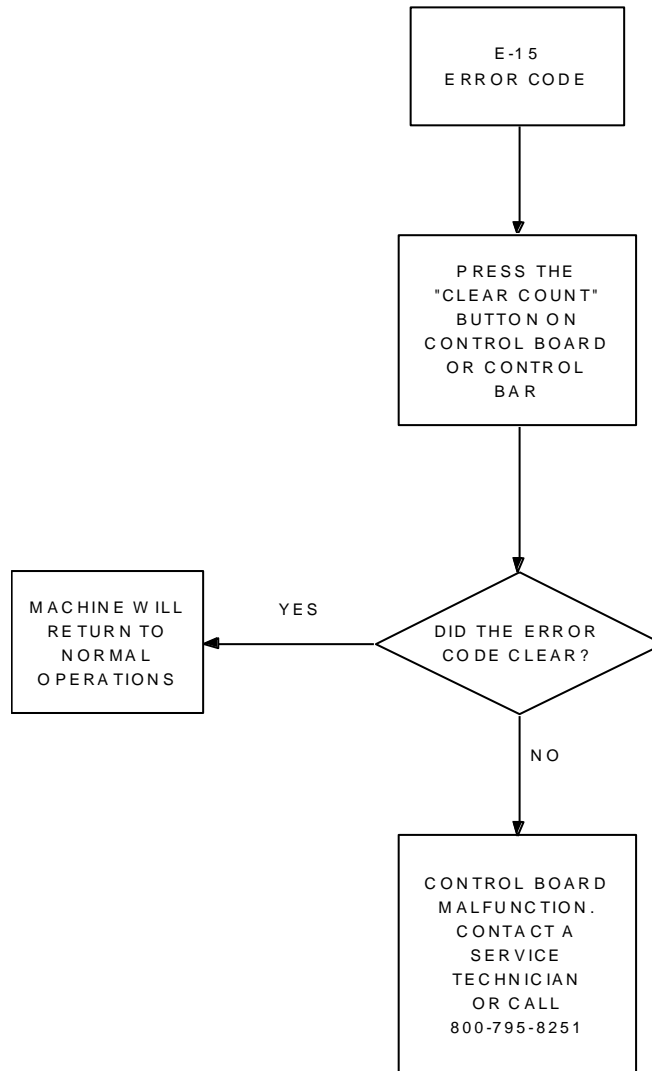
E-15
ERROR CODE

PRESS THE "CLEAR COUNT" BUTTON ON CONTROL BOARD OR CONTROL BAR

DID THE ERROR CODE CLEAR?

YES

MACHINE WILL RETURN TO NORMAL OPERATIONS

NO

CONTROL BOARD MALFUNCTION. CONTACT A SERVICE TECHNICIAN OR CALL 800-795-8251